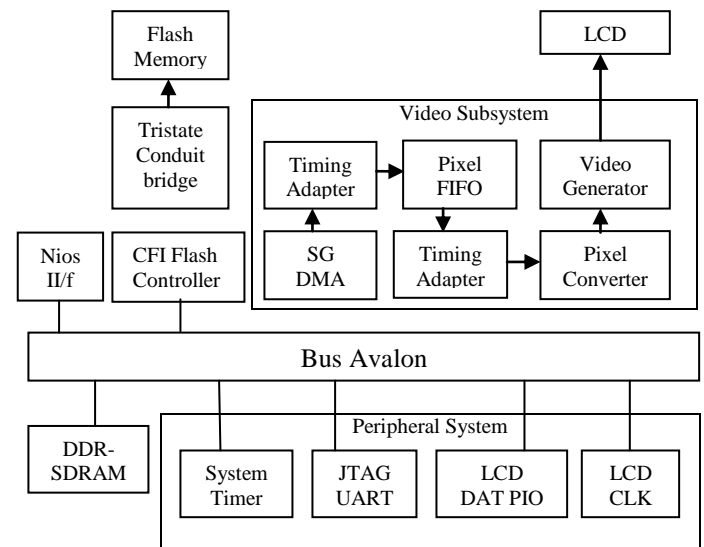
Flash Memory

Tristate Conduit bridge

LCD

Video Subsystem

Timing Adapter

Pixel FIFO

Video Generator

SG DMA

Timing Adapter

Pixel Converter

Nios II/f

CFI Flash Controller

Bus Avalon

DDR-SDRAM

Peripheral System

System Timer

JTAG UART

LCD DAT PIO

LCD CLK